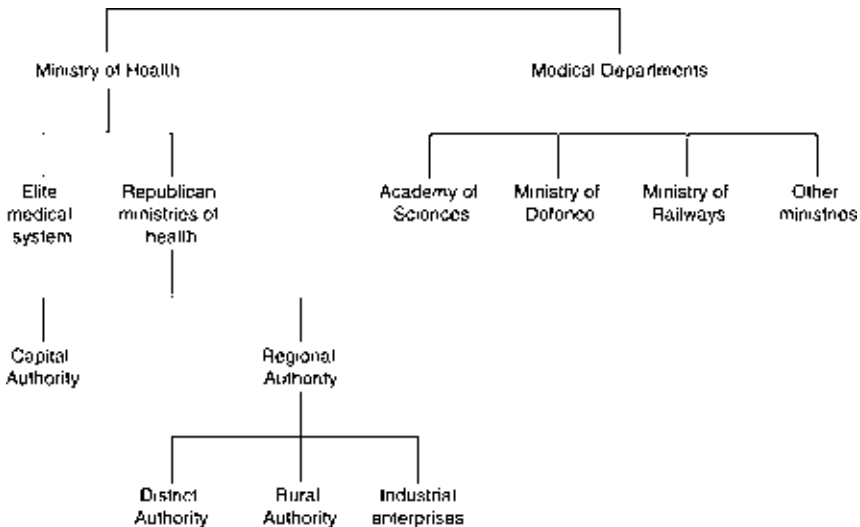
Ministry of Health

Medical Departments

Elite medical system

Republican ministries of health

Academy of Sciences

Ministry of Defence

Ministry of Railways

Other ministries

Capital Authority

Regional Authority

District Authority

Rural Authority

Industrial enterprises